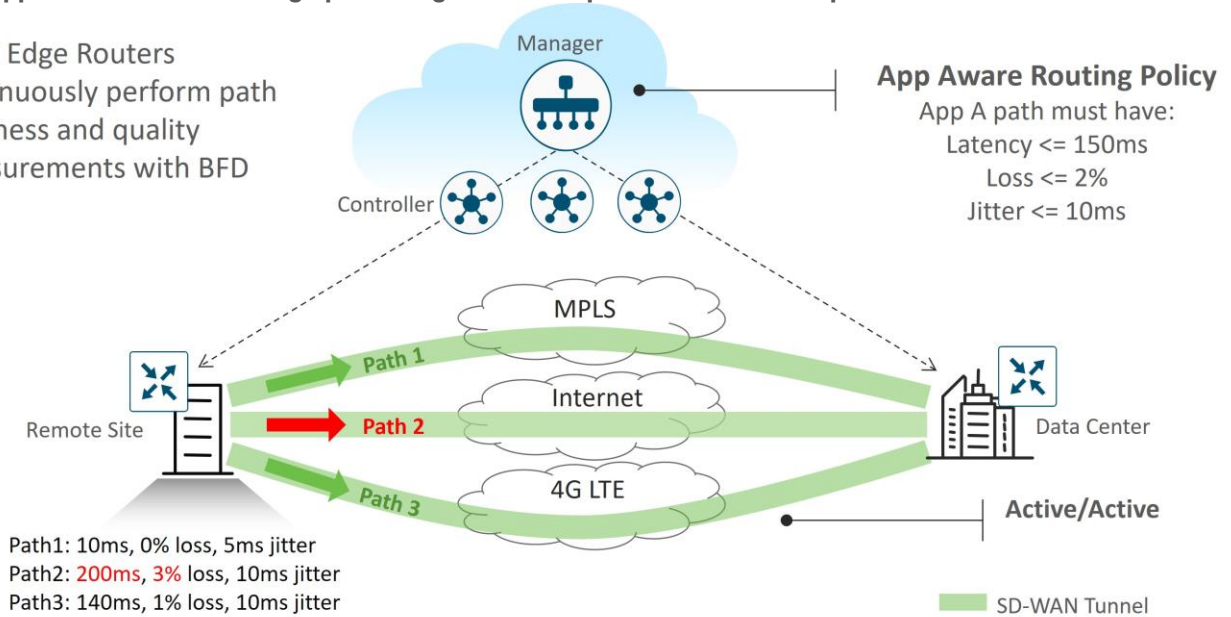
Edge Routers
nuously perform path
ness and quality
surements with BFD

Manager

App Aware Routing Policy
App A path must have:
Latency <= 150ms
Loss <= 2%
Jitter <= 10ms

Controller

MPLS

Path 1

Internet

Remote Site

Path 2

Data Center

4G LTE

Path 3

Active/Active

Path1: 10ms, 0% loss, 5ms jitter
Path2: 200ms, 3% loss, 10ms jitter
Path3: 140ms, 1% loss, 10ms jitter

SD-WAN Tunnel